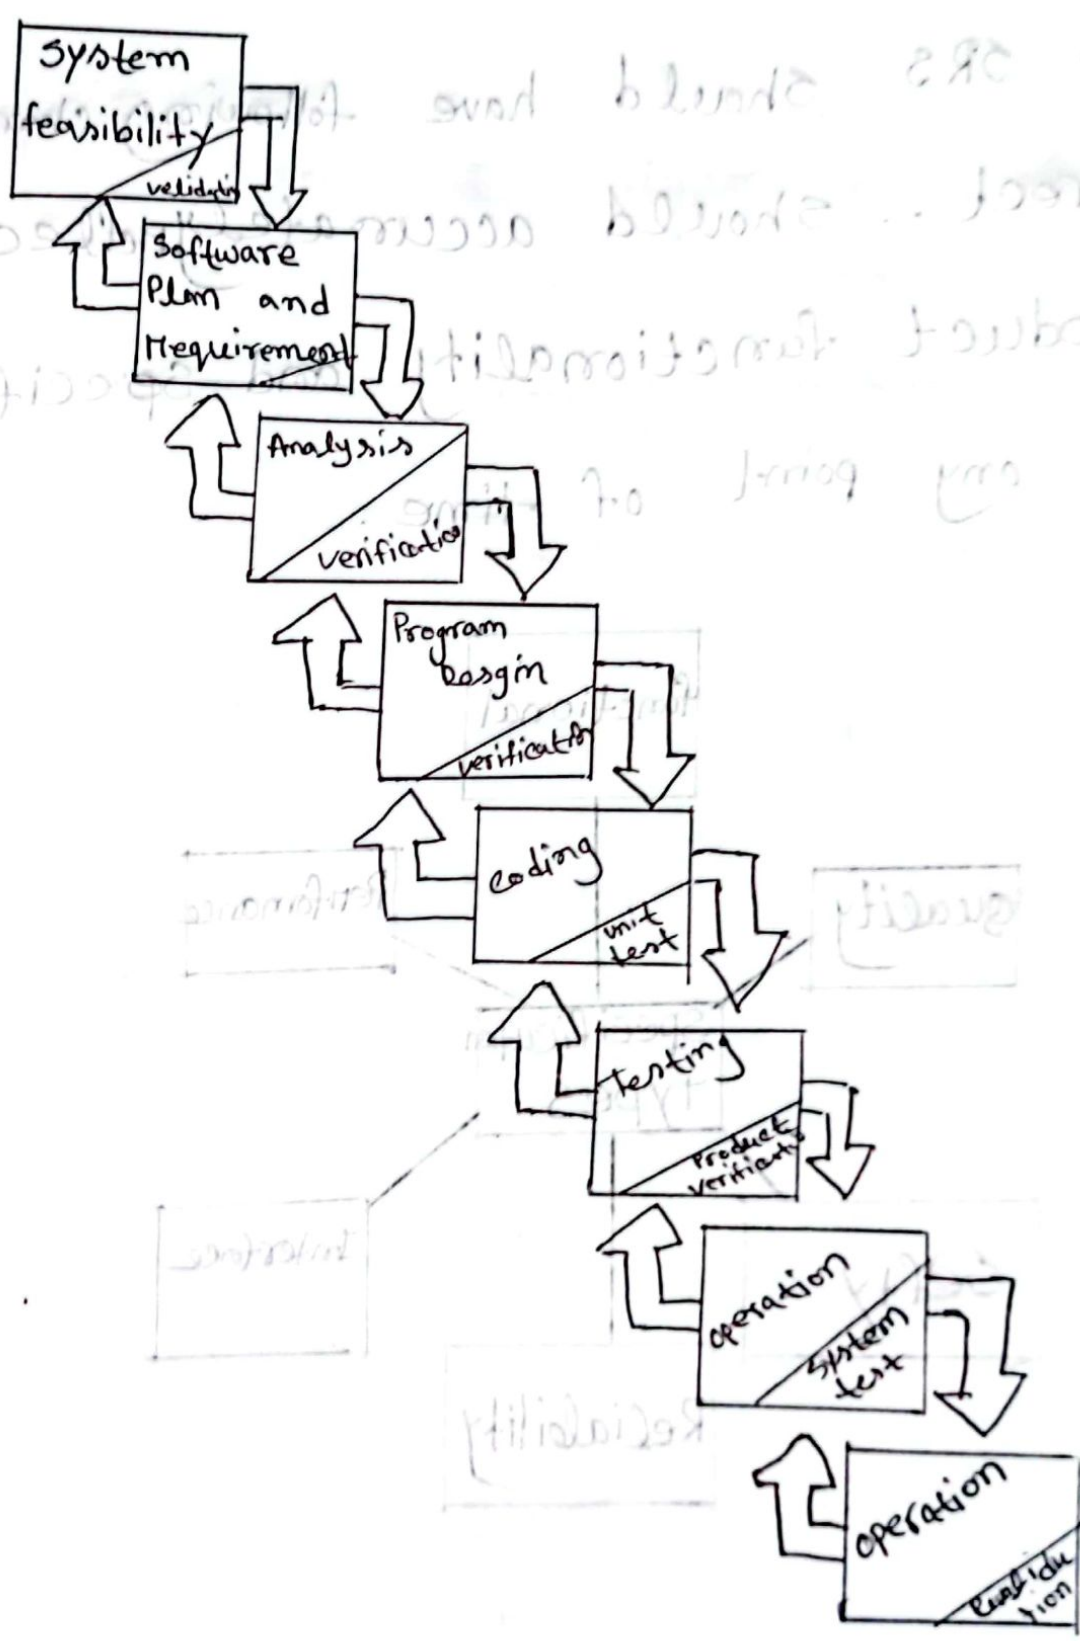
system feasibility
validation

Software Plan and Requirement

Analysis
verification

Program Design
verification

coding
unit test

testing
Product verification

operation
System test

operation
Revalidation